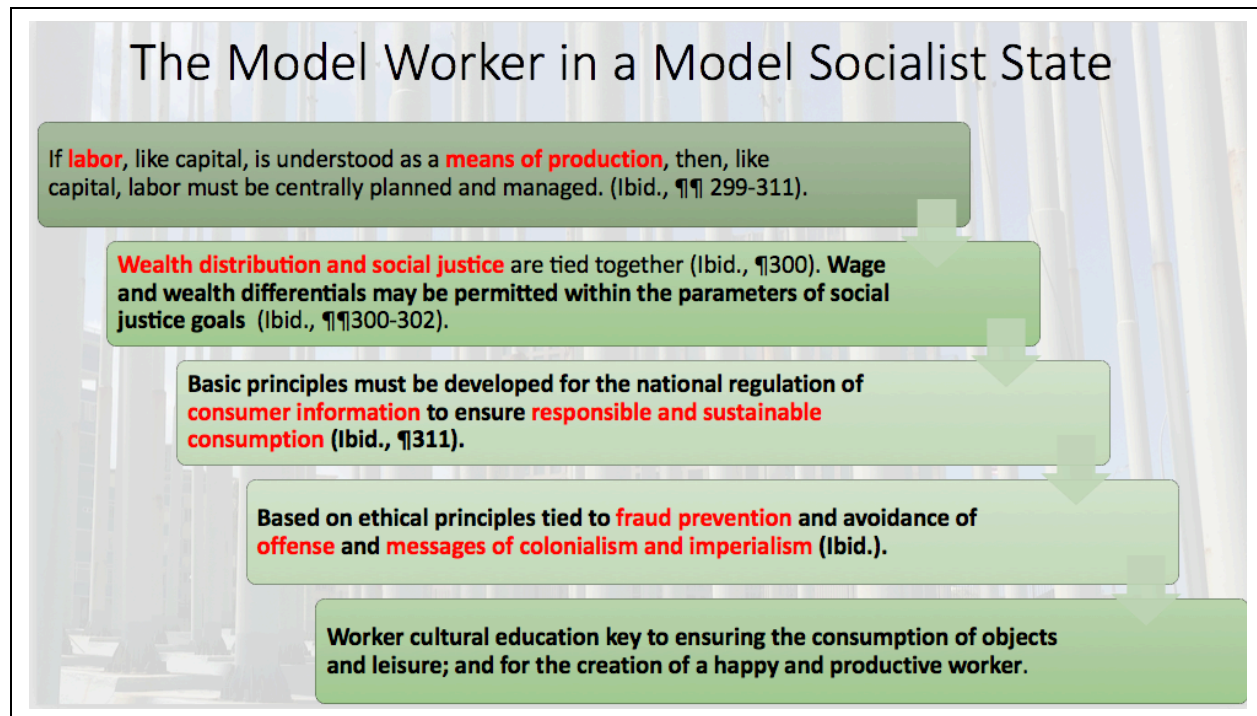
The Model Worker in a Model Socialist State

If labor, like capital, is understood as a means of production, then, like capital, labor must be centrally planned and managed. (Ibid., ¶¶ 299-311).

Wealth distribution and social justice are tied together (Ibid., ¶300). Wage and wealth differentials may be permitted within the parameters of social justice goals (Ibid., ¶¶300-302).

Basic principles must be developed for the national regulation of consumer information to ensure responsible and sustainable consumption (Ibid., ¶311).

Based on ethical principles tied to fraud prevention and avoidance of offense and messages of colonialism and imperialism (Ibid.).

Worker cultural education key to ensuring the consumption of objects and leisure; and for the creation of a happy and productive worker.